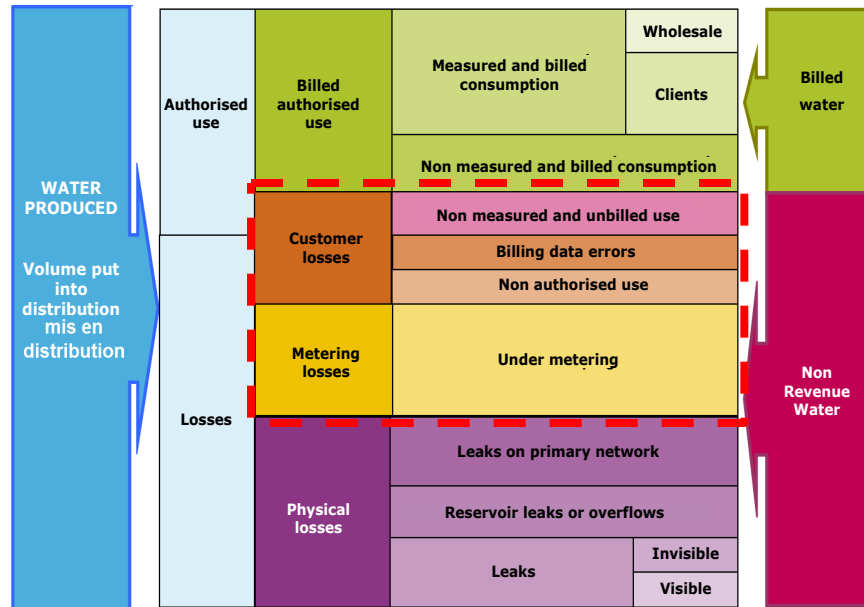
WATER PRODUCED

Volume put into distribution mis en distribution

Authorised use

Billed authorised use

Measured and billed consumption

Wholesale

Clients

Billed water

Non measured and billed consumption

Losses

Customer losses

Non measured and unbilled use

Billing data errors

Non authorised use

Metering losses

Under metering

Non Revenue Water

Physical losses

Leaks on primary network

Reservoir leaks or overflows

Leaks

Invisible

Visible